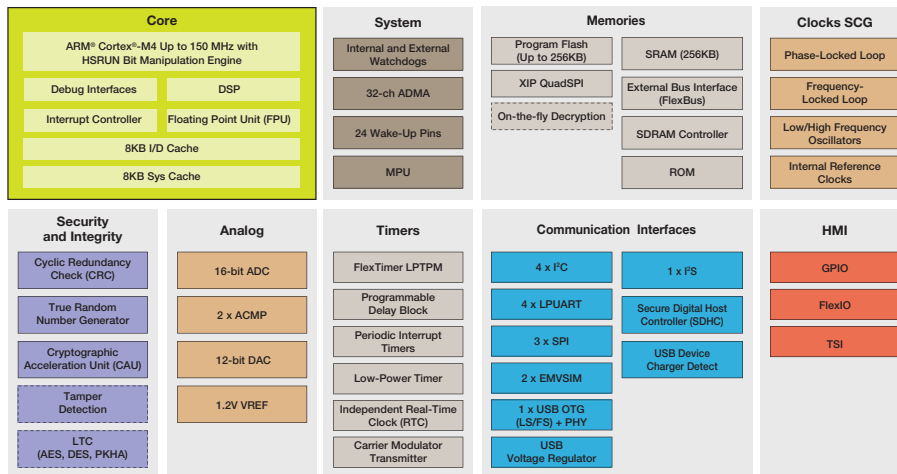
Core

ARM® Cortex®-M4 Up to 150 MHz with HSRUN Bit Manipulation Engine

Debug Interfaces

DSP

Interrupt Controller

Floating Point Unit (FPU)

8KB I/D Cache

8KB Sys Cache

System

Internal and External Watchdogs

32-ch ADMA

24 Wake-Up Pins

MPU

Memories

Program Flash (Up to 256KB)

XIP QuadSPI

On-the-fly Decryption

SRAM (256KB)

External Bus Interface (FlexBus)

SDRAM Controller

ROM

Clocks SCG

Phase-Locked Loop

Frequency-Locked Loop

Low/High Frequency Oscillators

Internal Reference Clocks

Security and Integrity

Cyclic Redundancy Check (CRC)

True Random Number Generator

Cryptographic Acceleration Unit (CAU)

Tamper Detection

LTC (AES, DES, PKHA)

Analog

16-bit ADC

2 x ACMP

12-bit DAC

1.2V VREF

Timers

FlexTimer LPTPM

Programmable Delay Block

Periodic Interrupt Timers

Low-Power Timer

Independent Real-Time Clock (RTC)

Carrier Modulator Transmitter

Communication Interfaces

4 x I$^2$C

4 x LPUART

3 x SPI

2 x EMVSIM

1 x USB OTG (LS/FS) + PHY

USB Voltage Regulator

1 x I$^2$S

Secure Digital Host Controller (SDHC)

USB Device Charger Detect

HMI

GPIO

FlexIO

TSI